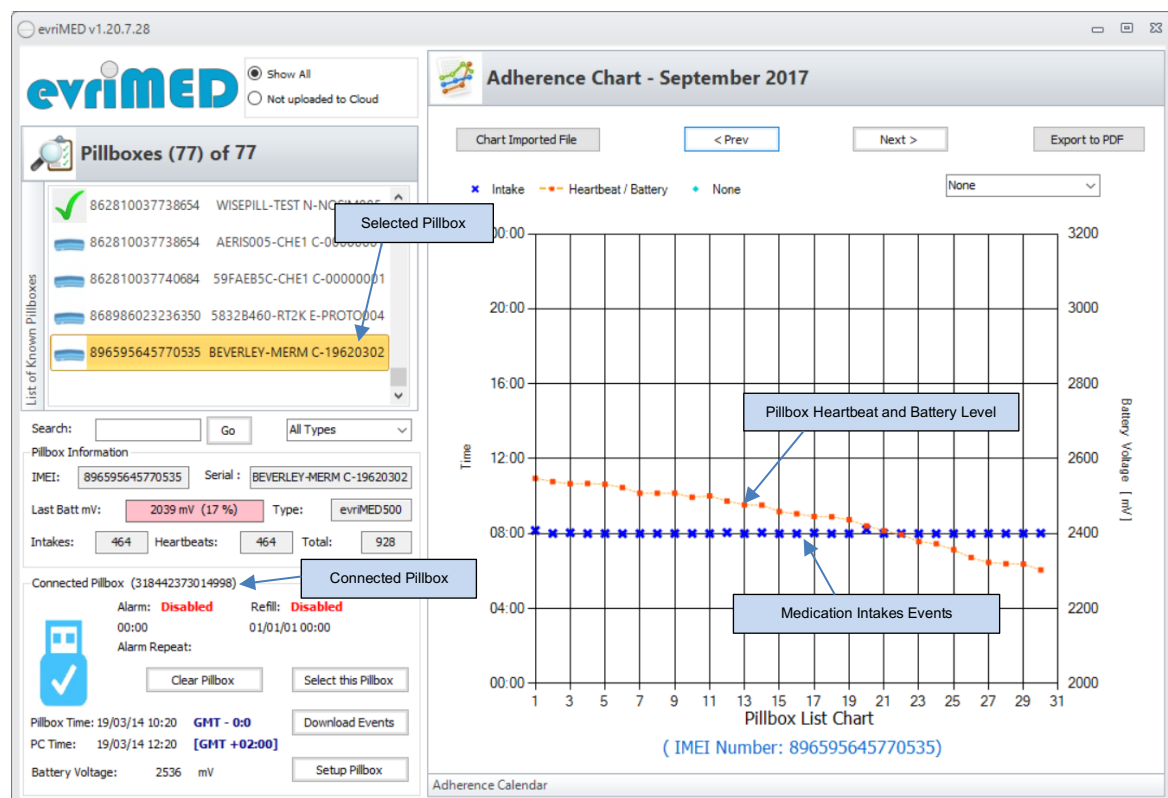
evriMED v1.20.7.28

evriMED

Show All
Not uploaded to Cloud

Pillboxes (77) of 77

List of Known Pillboxes

862810037738654 WISEPILL-TEST N-NOSIM005
862810037738654 AERIS005-CHE1 C-0000000
862810037740684 59FAEB5C-CHE1 C-00000001
868986023236350 5832B460-RT2K E-PROTO004
896595645770535 BEVERLEY-MERM C-19620302

Selected Pillbox

Search: Go All Types

Pillbox Information
IMEI: 896595645770535 Serial : BEVERLEY-MERM C-19620302
Last Batt mV: 2039 mV (17 %) Type: evriMED500
Intakes: 464 Heartbeats: 464 Total: 928

Connected Pillbox (318442373014998)

Connected Pillbox

Alarm: Disabled Refill: Disabled
00:00 01/01/01 00:00
Alarm Repeat:

Clear Pillbox Select this Pillbox

Pillbox Time: 19/03/14 10:20 GMT - 0:0 Download Events
PC Time: 19/03/14 12:20 [GMT +02:00]
Battery Voltage: 2536 mV Setup Pillbox

Adherence Chart - September 2017

Chart Imported File < Prev Next > Export to PDF

Intake Heartbeat / Battery None None

Time

00:00
20:00
16:00
12:00
08:00
04:00
00:00

3200
3000
2800
2600
2400
2200
2000

Battery Voltage [mV]

Pillbox Heartbeat and Battery Level

Medication Intakes Events

1 3 5 7 9 11 13 15 17 19 21 23 25 27 29 31
Pillbox List Chart

( IMEI Number: 896595645770535)

Adherence Calendar